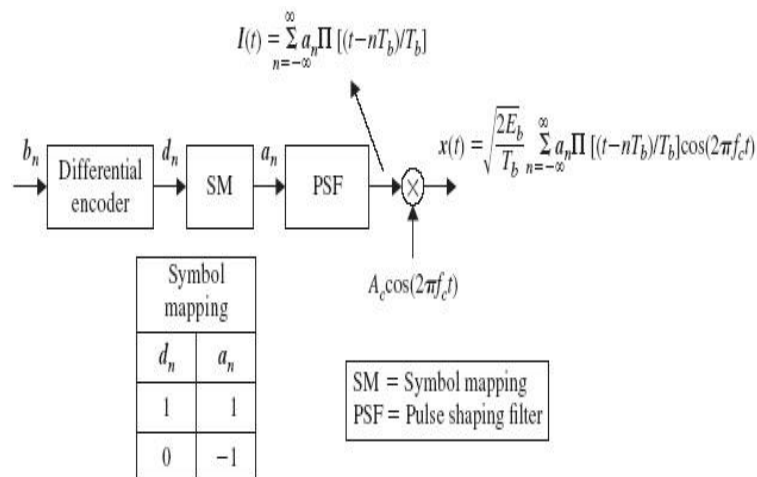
$I(t) = \sum_{n=-\infty}^{\infty} a_n \Pi\,[(t-nT_b)/T_b]$

$b_n$ Differential encoder $d_n$ SM $a_n$ PSF

$x(t) = \sqrt{\frac{2E_b}{T_b}} \sum_{n=-\infty}^{\infty} a_n \Pi\,[(t-nT_b)/T_b]\cos(2\pi f_c t)$

$A_c\cos(2\pi f_c t)$

| Symbol mapping | |
|---|---|
| $d_n$ | $a_n$ |
| 1 | 1 |
| 0 | −1 |

SM = Symbol mapping
PSF = Pulse shaping filter